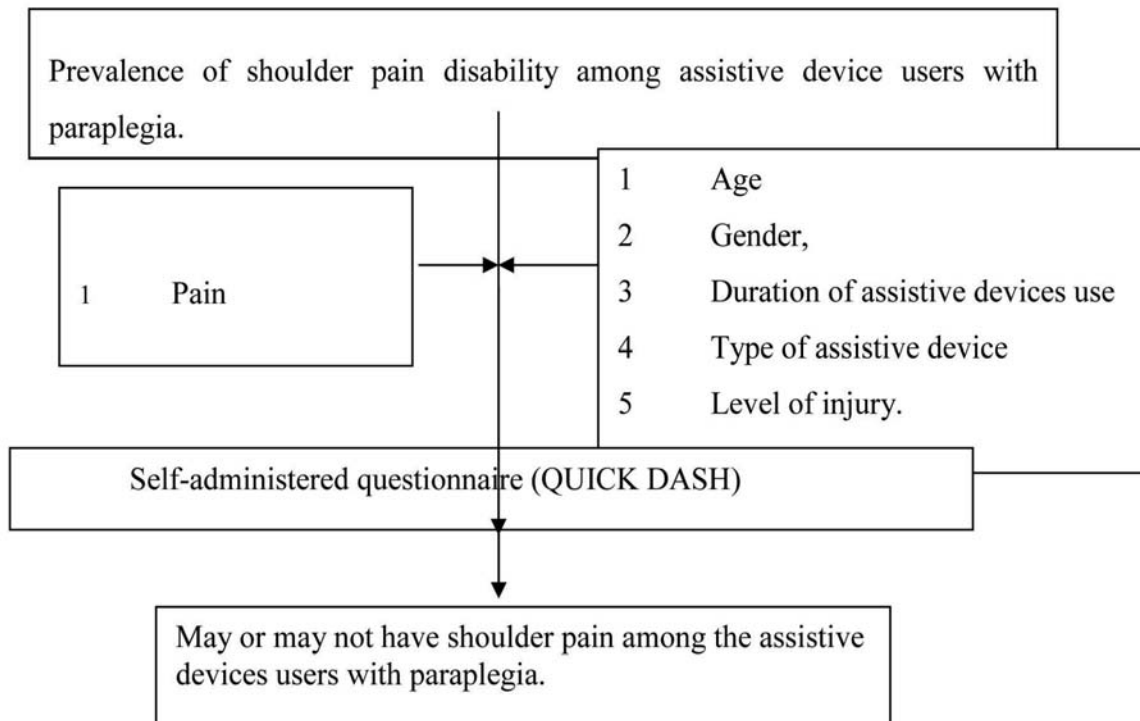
Prevalence of shoulder pain disability among assistive device users with paraplegia.

1 Pain

1 Age
2 Gender,
3 Duration of assistive devices use
4 Type of assistive device
5 Level of injury.

Self-administered questionnaire (QUICK DASH)

May or may not have shoulder pain among the assistive devices users with paraplegia.